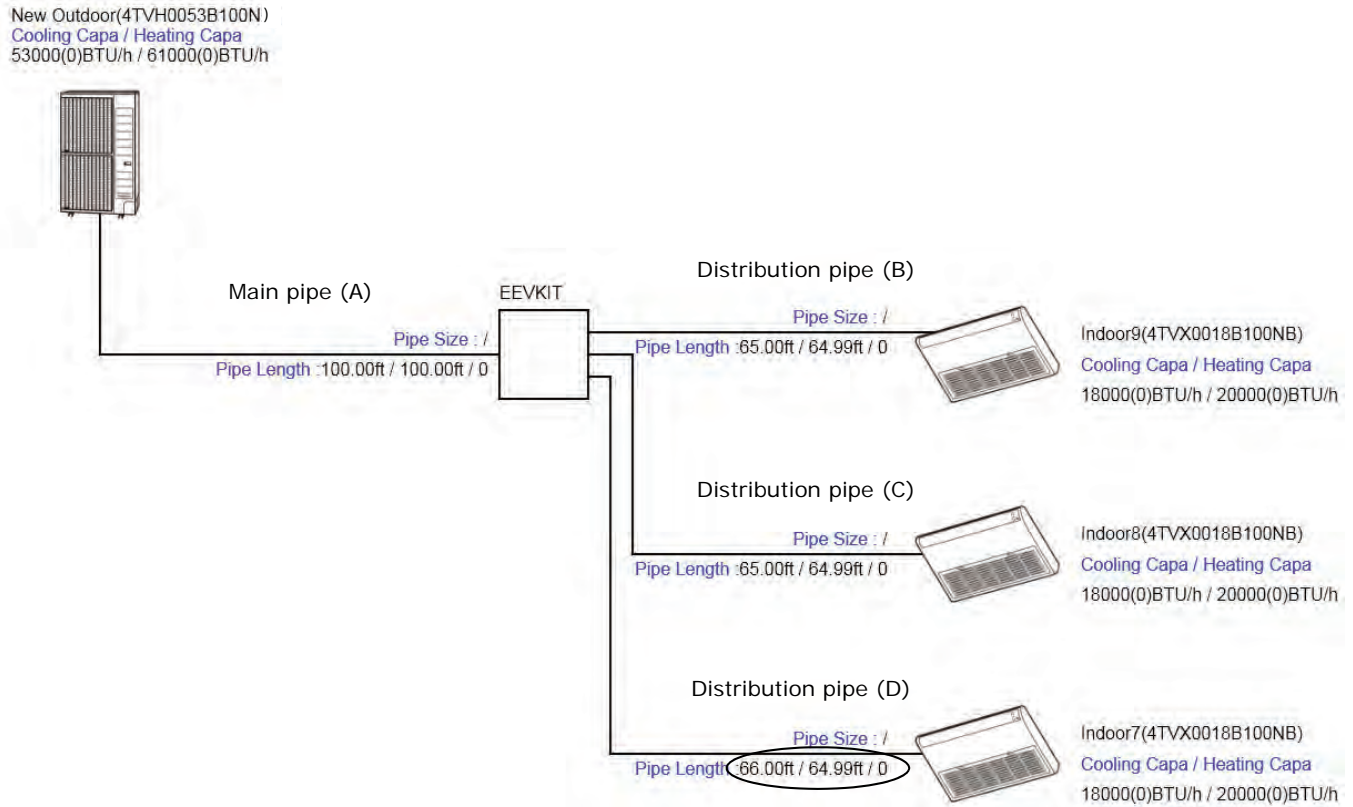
New Outdoor(4TVH0053B100N)
Cooling Capa / Heating Capa
53000(0)BTU/h / 61000(0)BTU/h

Main pipe (A)

Pipe Size : /
Pipe Length :100.00ft / 100.00ft / 0

EEVKIT

Distribution pipe (B)

Pipe Size : /
Pipe Length :65.00ft / 64.99ft / 0

Indoor9(4TVX0018B100NB)
Cooling Capa / Heating Capa
18000(0)BTU/h / 20000(0)BTU/h

Distribution pipe (C)

Pipe Size : /
Pipe Length :65.00ft / 64.99ft / 0

Indoor8(4TVX0018B100NB)
Cooling Capa / Heating Capa
18000(0)BTU/h / 20000(0)BTU/h

Distribution pipe (D)

Pipe Size : /
Pipe Length :66.00ft / 64.99ft / 0

Indoor7(4TVX0018B100NB)
Cooling Capa / Heating Capa
18000(0)BTU/h / 20000(0)BTU/h